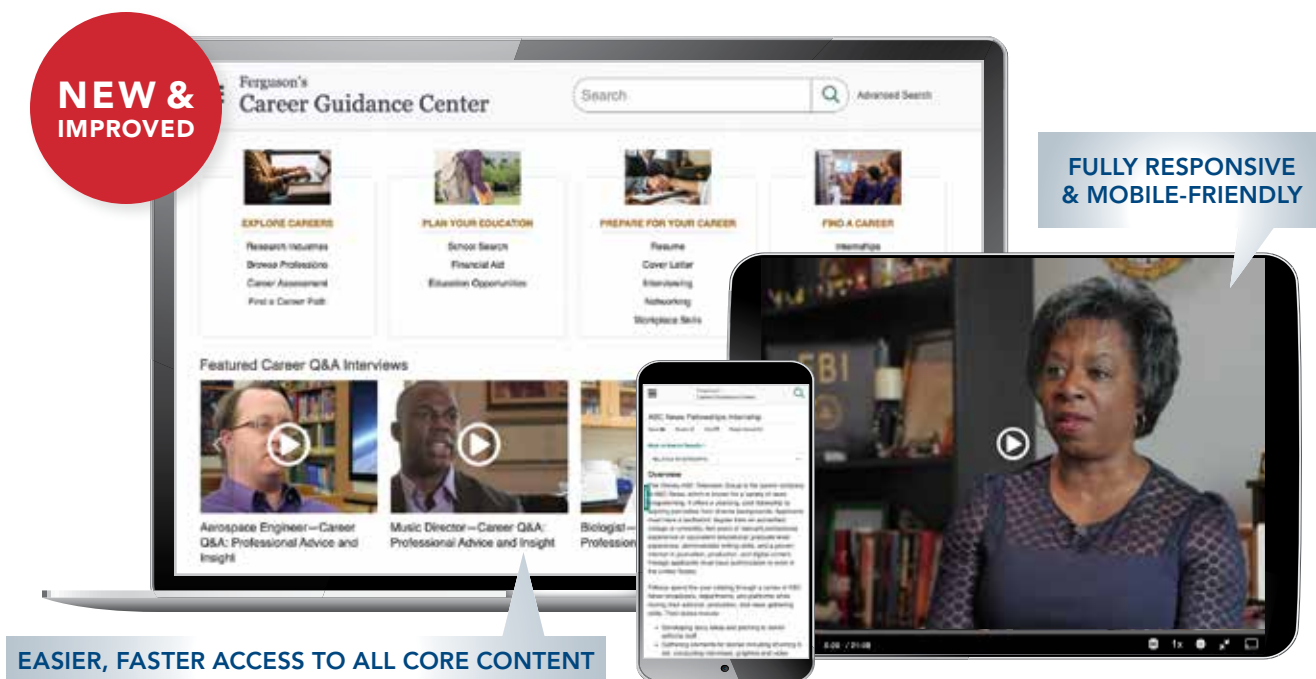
NEW & IMPROVED

Ferguson's
Career Guidance Center

Search

Advanced Search

EXPLORE CAREERS
Research Industries
Browse Professions
Career Assessment
Find a Career Path

PLAN YOUR EDUCATION
School Search
Financial Aid
Education Opportunities

PREPARE FOR YOUR CAREER
Resume
Cover Letter
Interviewing
Networking
Workplace Skills

FIND A CAREER
Internships

FULLY RESPONSIVE & MOBILE-FRIENDLY

Featured Career Q&A Interviews

Aerospace Engineer—Career Q&A: Professional Advice and Insight

Music Director—Career Q&A: Professional Advice and Insight

Biologist—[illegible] Professio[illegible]

ABC News Fellowships: Internship

Overview

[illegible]

FBI

0:00 / 01:08

1x

EASIER, FASTER ACCESS TO ALL CORE CONTENT